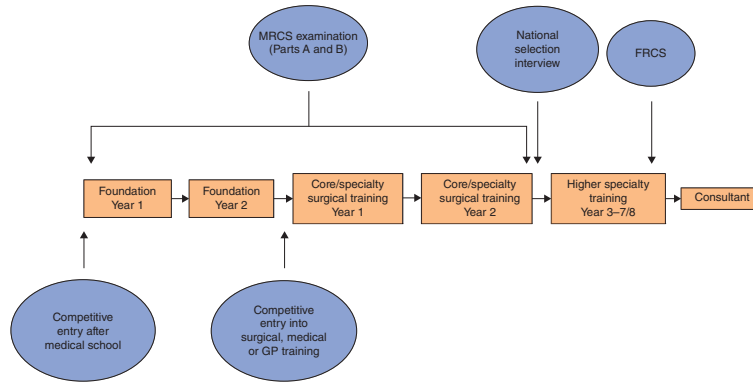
MRCS examination (Parts A and B)

National selection interview

FRCS

Foundation Year 1

Foundation Year 2

Core/specialty surgical training Year 1

Core/specialty surgical training Year 2

Higher specialty training Year 3–7/8

Consultant

Competitive entry after medical school

Competitive entry into surgical, medical or GP training